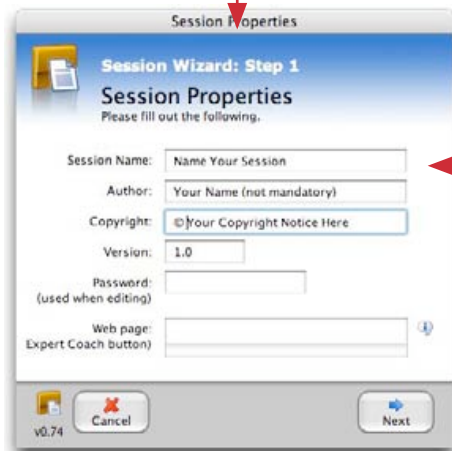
Session Properties

Session Wizard: Step 1
Session Properties
Please fill out the following.

Session Name: Name Your Session
Author: Your Name (not mandatory)
Copyright: © Your Copyright Notice Here
Version: 1.0
Password: (used when editing)
Web page: Expert Coach button)

v0.74
Cancel
Next